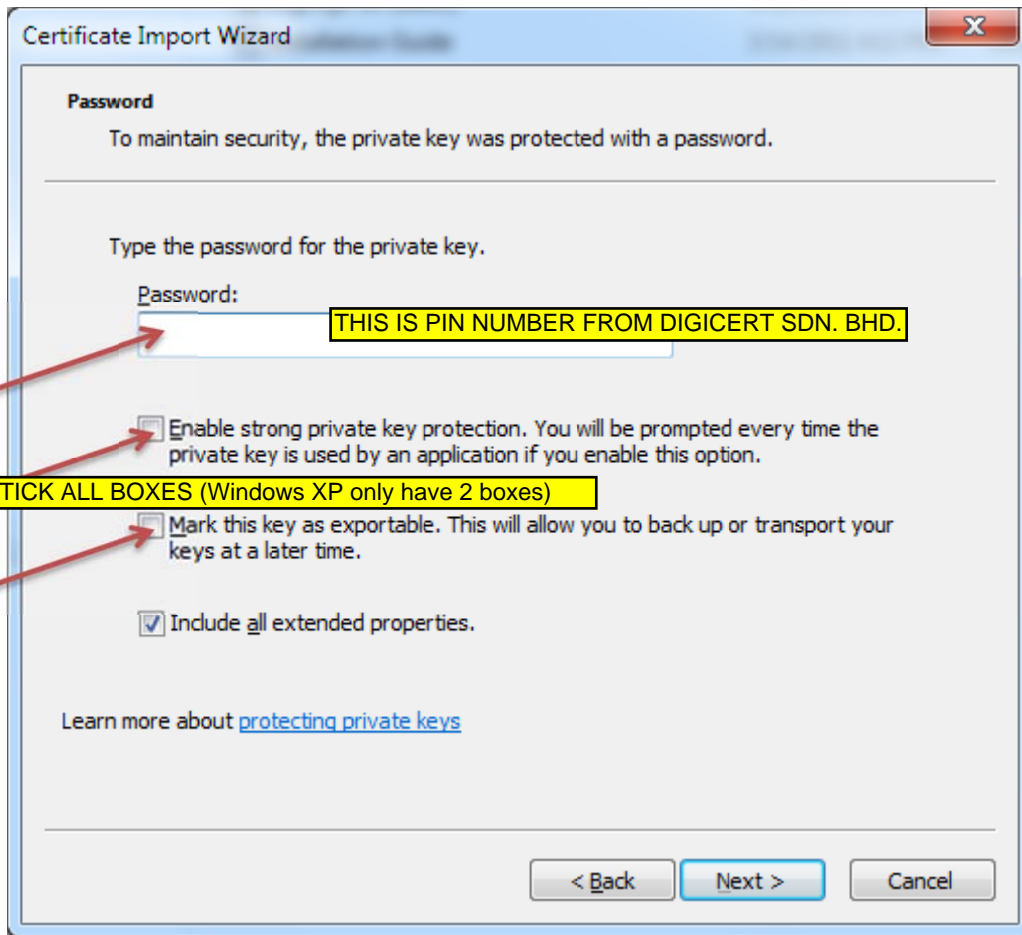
Certificate Import Wizard

Password

To maintain security, the private key was protected with a password.

Type the password for the private key.

Password:

THIS IS PIN NUMBER FROM DIGICERT SDN. BHD.

Enable strong private key protection. You will be prompted every time the private key is used by an application if you enable this option.

TICK ALL BOXES (Windows XP only have 2 boxes)

Mark this key as exportable. This will allow you to back up or transport your keys at a later time.

Include all extended properties.

Learn more about protecting private keys

< Back

Next >

Cancel